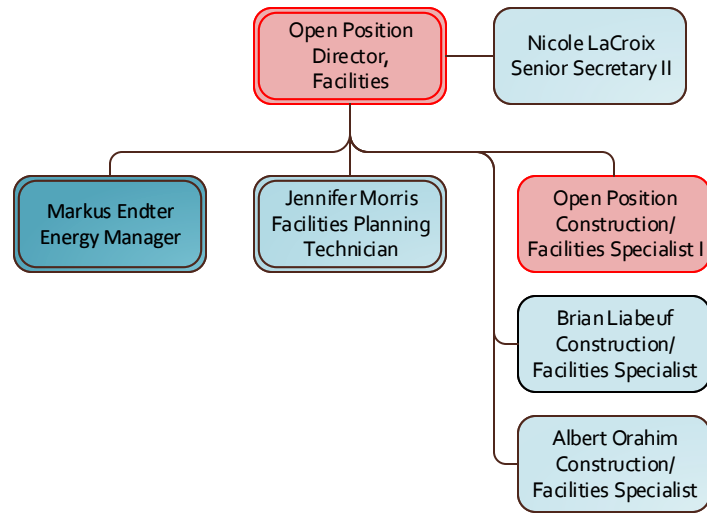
Open Position
Director,
Facilities

Nicole LaCroix
Senior Secretary II

Markus Endter
Energy Manager

Jennifer Morris
Facilities Planning
Technician

Open Position
Construction/
Facilities Specialist I

Brian Liabeuf
Construction/
Facilities Specialist

Albert Orahim
Construction/
Facilities Specialist